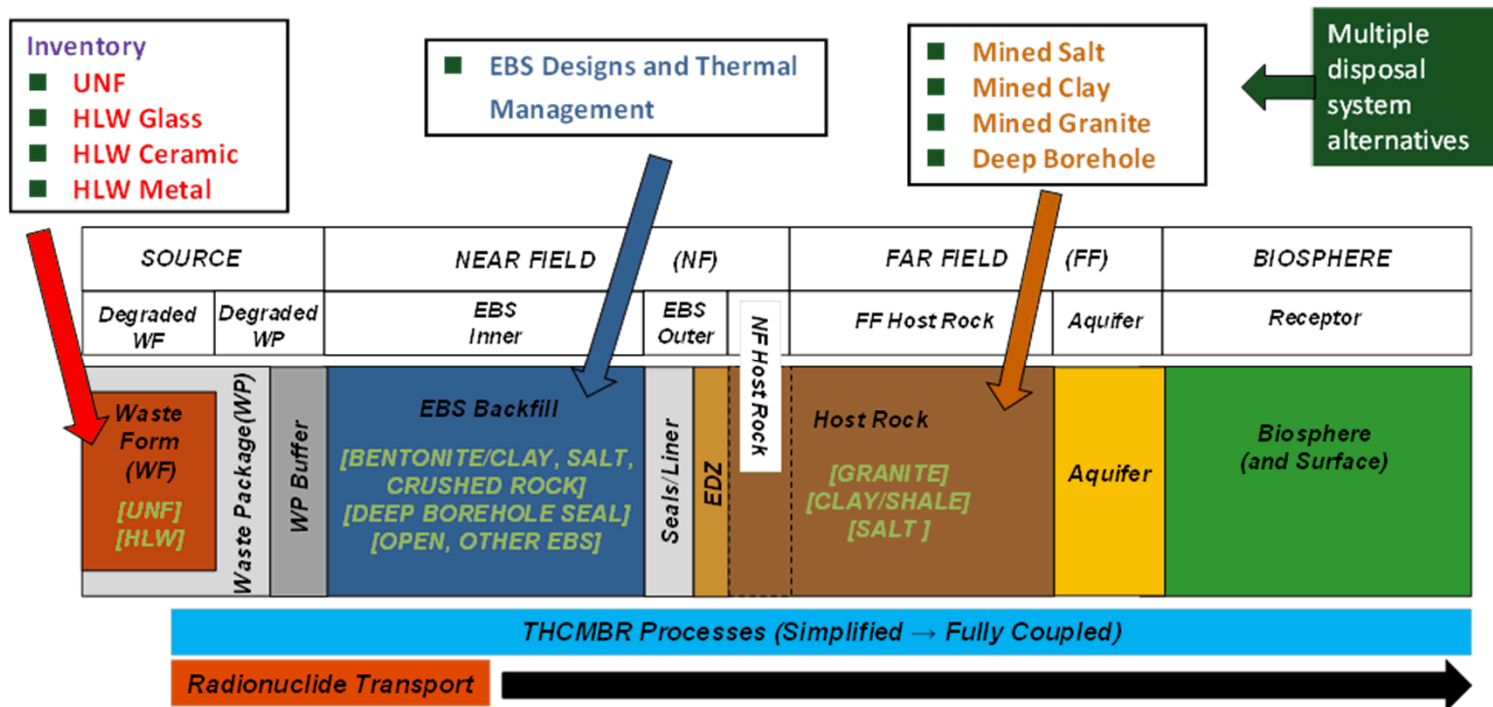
Inventory
- UNF
- HLW Glass
- HLW Ceramic
- HLW Metal

- EBS Designs and Thermal Management

- Mined Salt
- Mined Clay
- Mined Granite
- Deep Borehole

Multiple disposal system alternatives

| SOURCE | | NEAR FIELD | (NF) | | FAR FIELD | (FF) | BIOSPHERE |
|---|---|---|---|---|---|---|---|
| Degraded WF | Degraded WP | EBS Inner | EBS Outer | NF Host Rock | FF Host Rock | Aquifer | Receptor |

Waste Form (WF)
[UNF]
[HLW]

Waste Package(WP)

WP Buffer

EBS Backfill
[BENTONITE/CLAY, SALT, CRUSHED ROCK]
[DEEP BOREHOLE SEAL]
[OPEN, OTHER EBS]

Seals/Liner

EDZ

NF Host Rock

Host Rock
[GRANITE]
[CLAY/SHALE]
[SALT ]

Aquifer

Biosphere (and Surface)

THCMBR Processes (Simplified → Fully Coupled)

Radionuclide Transport